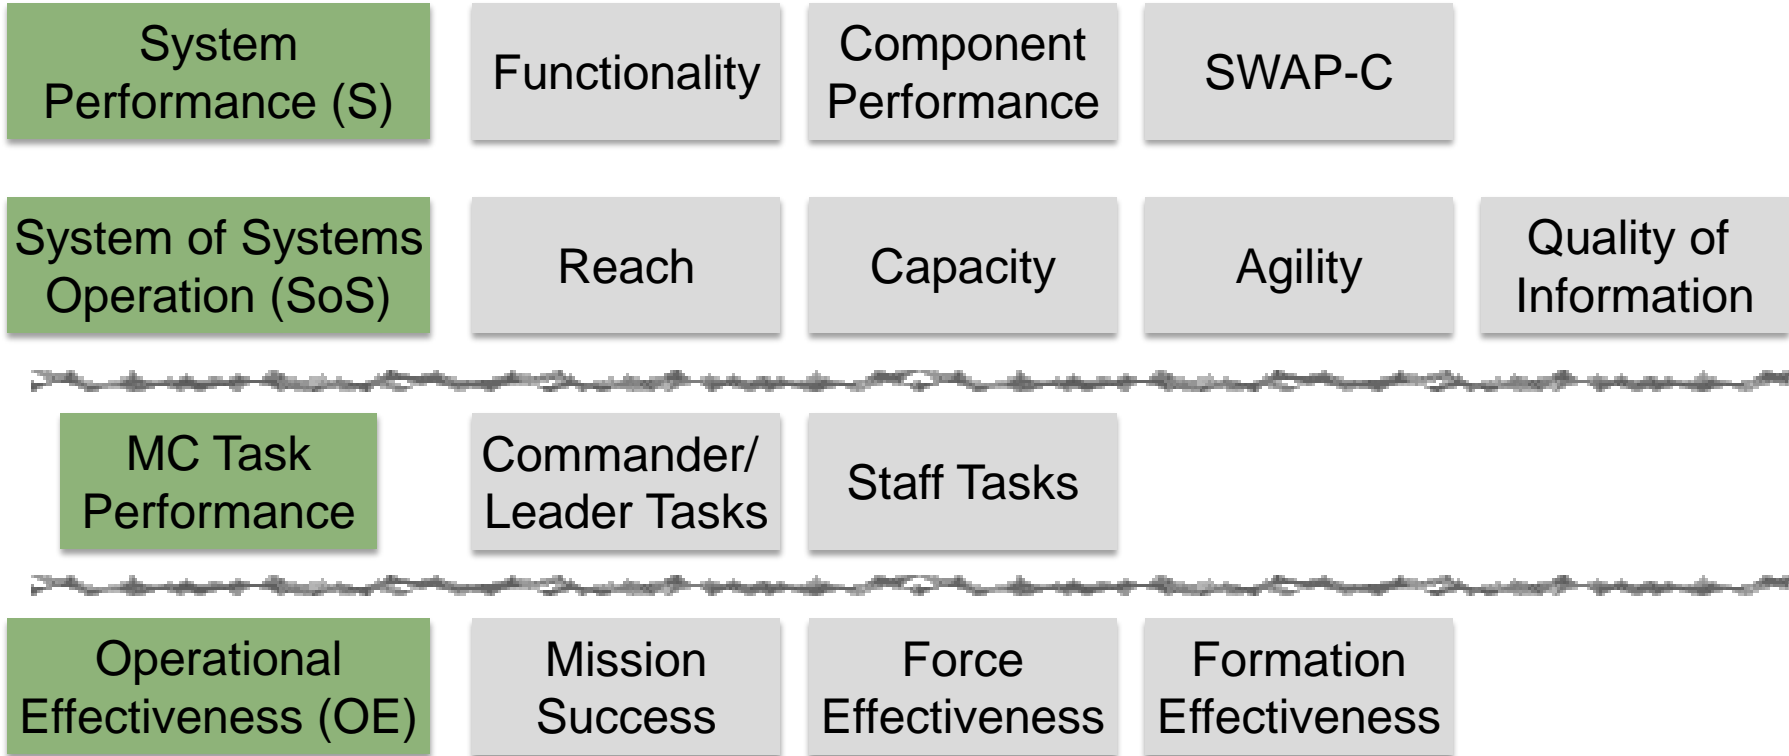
System Performance (S)

Functionality

Component Performance

SWAP-C

System of Systems Operation (SoS)

Reach

Capacity

Agility

Quality of Information

MC Task Performance

Commander/ Leader Tasks

Staff Tasks

Operational Effectiveness (OE)

Mission Success

Force Effectiveness

Formation Effectiveness